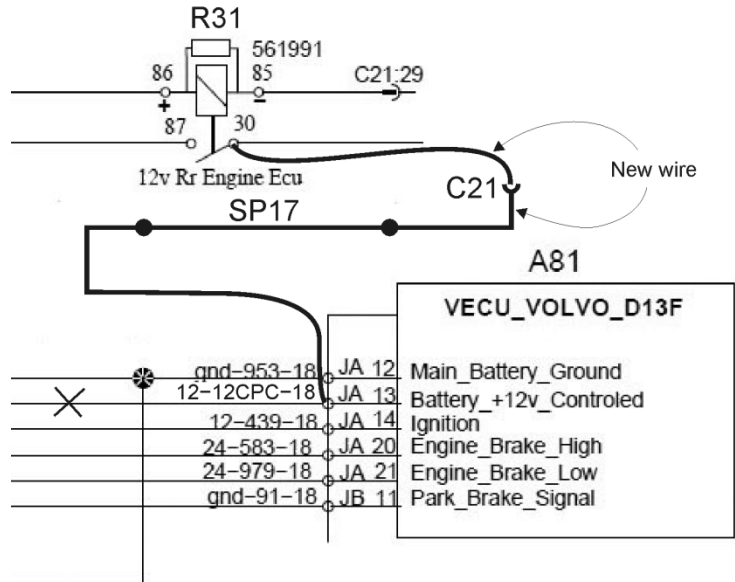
R31
561991
86
85
C21:29
+
-
87
30
12v Rr Engine Ecu
New wire
C21
SP17
A81
VECU_VOLVO_D13F
gnd-953-18 JA 12 Main_Battery_Ground
12-12CPC-18 JA 13 Battery_+12v_Controled
12-439-18 JA 14 Ignition
24-583-18 JA 20 Engine_Brake_High
24-979-18 JA 21 Engine_Brake_Low
gnd-91-18 JB 11 Park_Brake_Signal